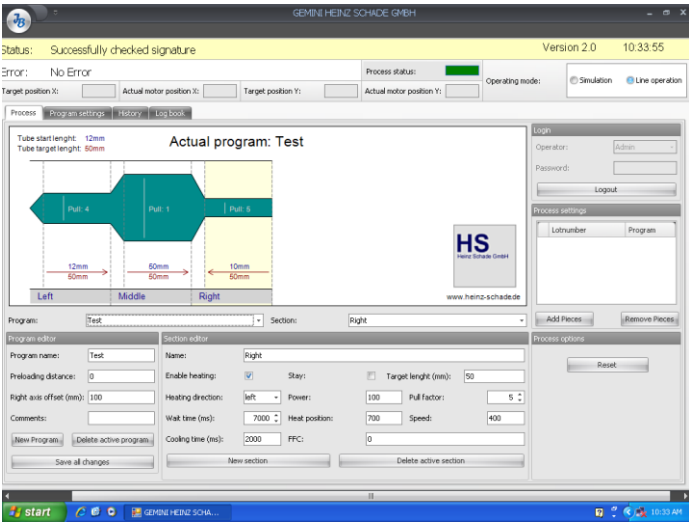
GEMINI HEINZ SCHADE GMBH

Status: Successfully checked signature
Version 2.0 10:33:55

Error: No Error
Process status:
Operating mode: Simulation Line operation

Target position X: Actual motor position X: Target position Y: Actual motor position Y:

Process Program settings History Log book

Tube start lenght: 12mm
Tube target lenght: 50mm

Actual program: Test

Pull: 4 Pull: 1 Pull: 5

12mm
50mm

50mm
50mm

10mm
50mm

Left Middle Right

HS
Heinz Schade GmbH

www.heinz-schade.de

Login
Operator: Admin
Password:
Logout

Process settings
| Lotnumber | Program |
|---|---|

Add Pieces Remove Pieces

Program: Test Section: Right

Program editor
Program name: Test
Preloading distance: 0
Right axis offset (mm): 100
Comments:
New Program Delete active program
Save all changes

Section editor
Name: Right
Enable heating: ✓ Stay: Target lenght (mm): 50
Heating direction: left Power: 100 Pull factor: 5
Wait time (ms): 7000 Heat position: 700 Speed: 400
Cooling time (ms): 2000 FFC: 0
New section Delete active section

Process options
Reset

start GEMINI HEINZ SCHA... 10:33 AM